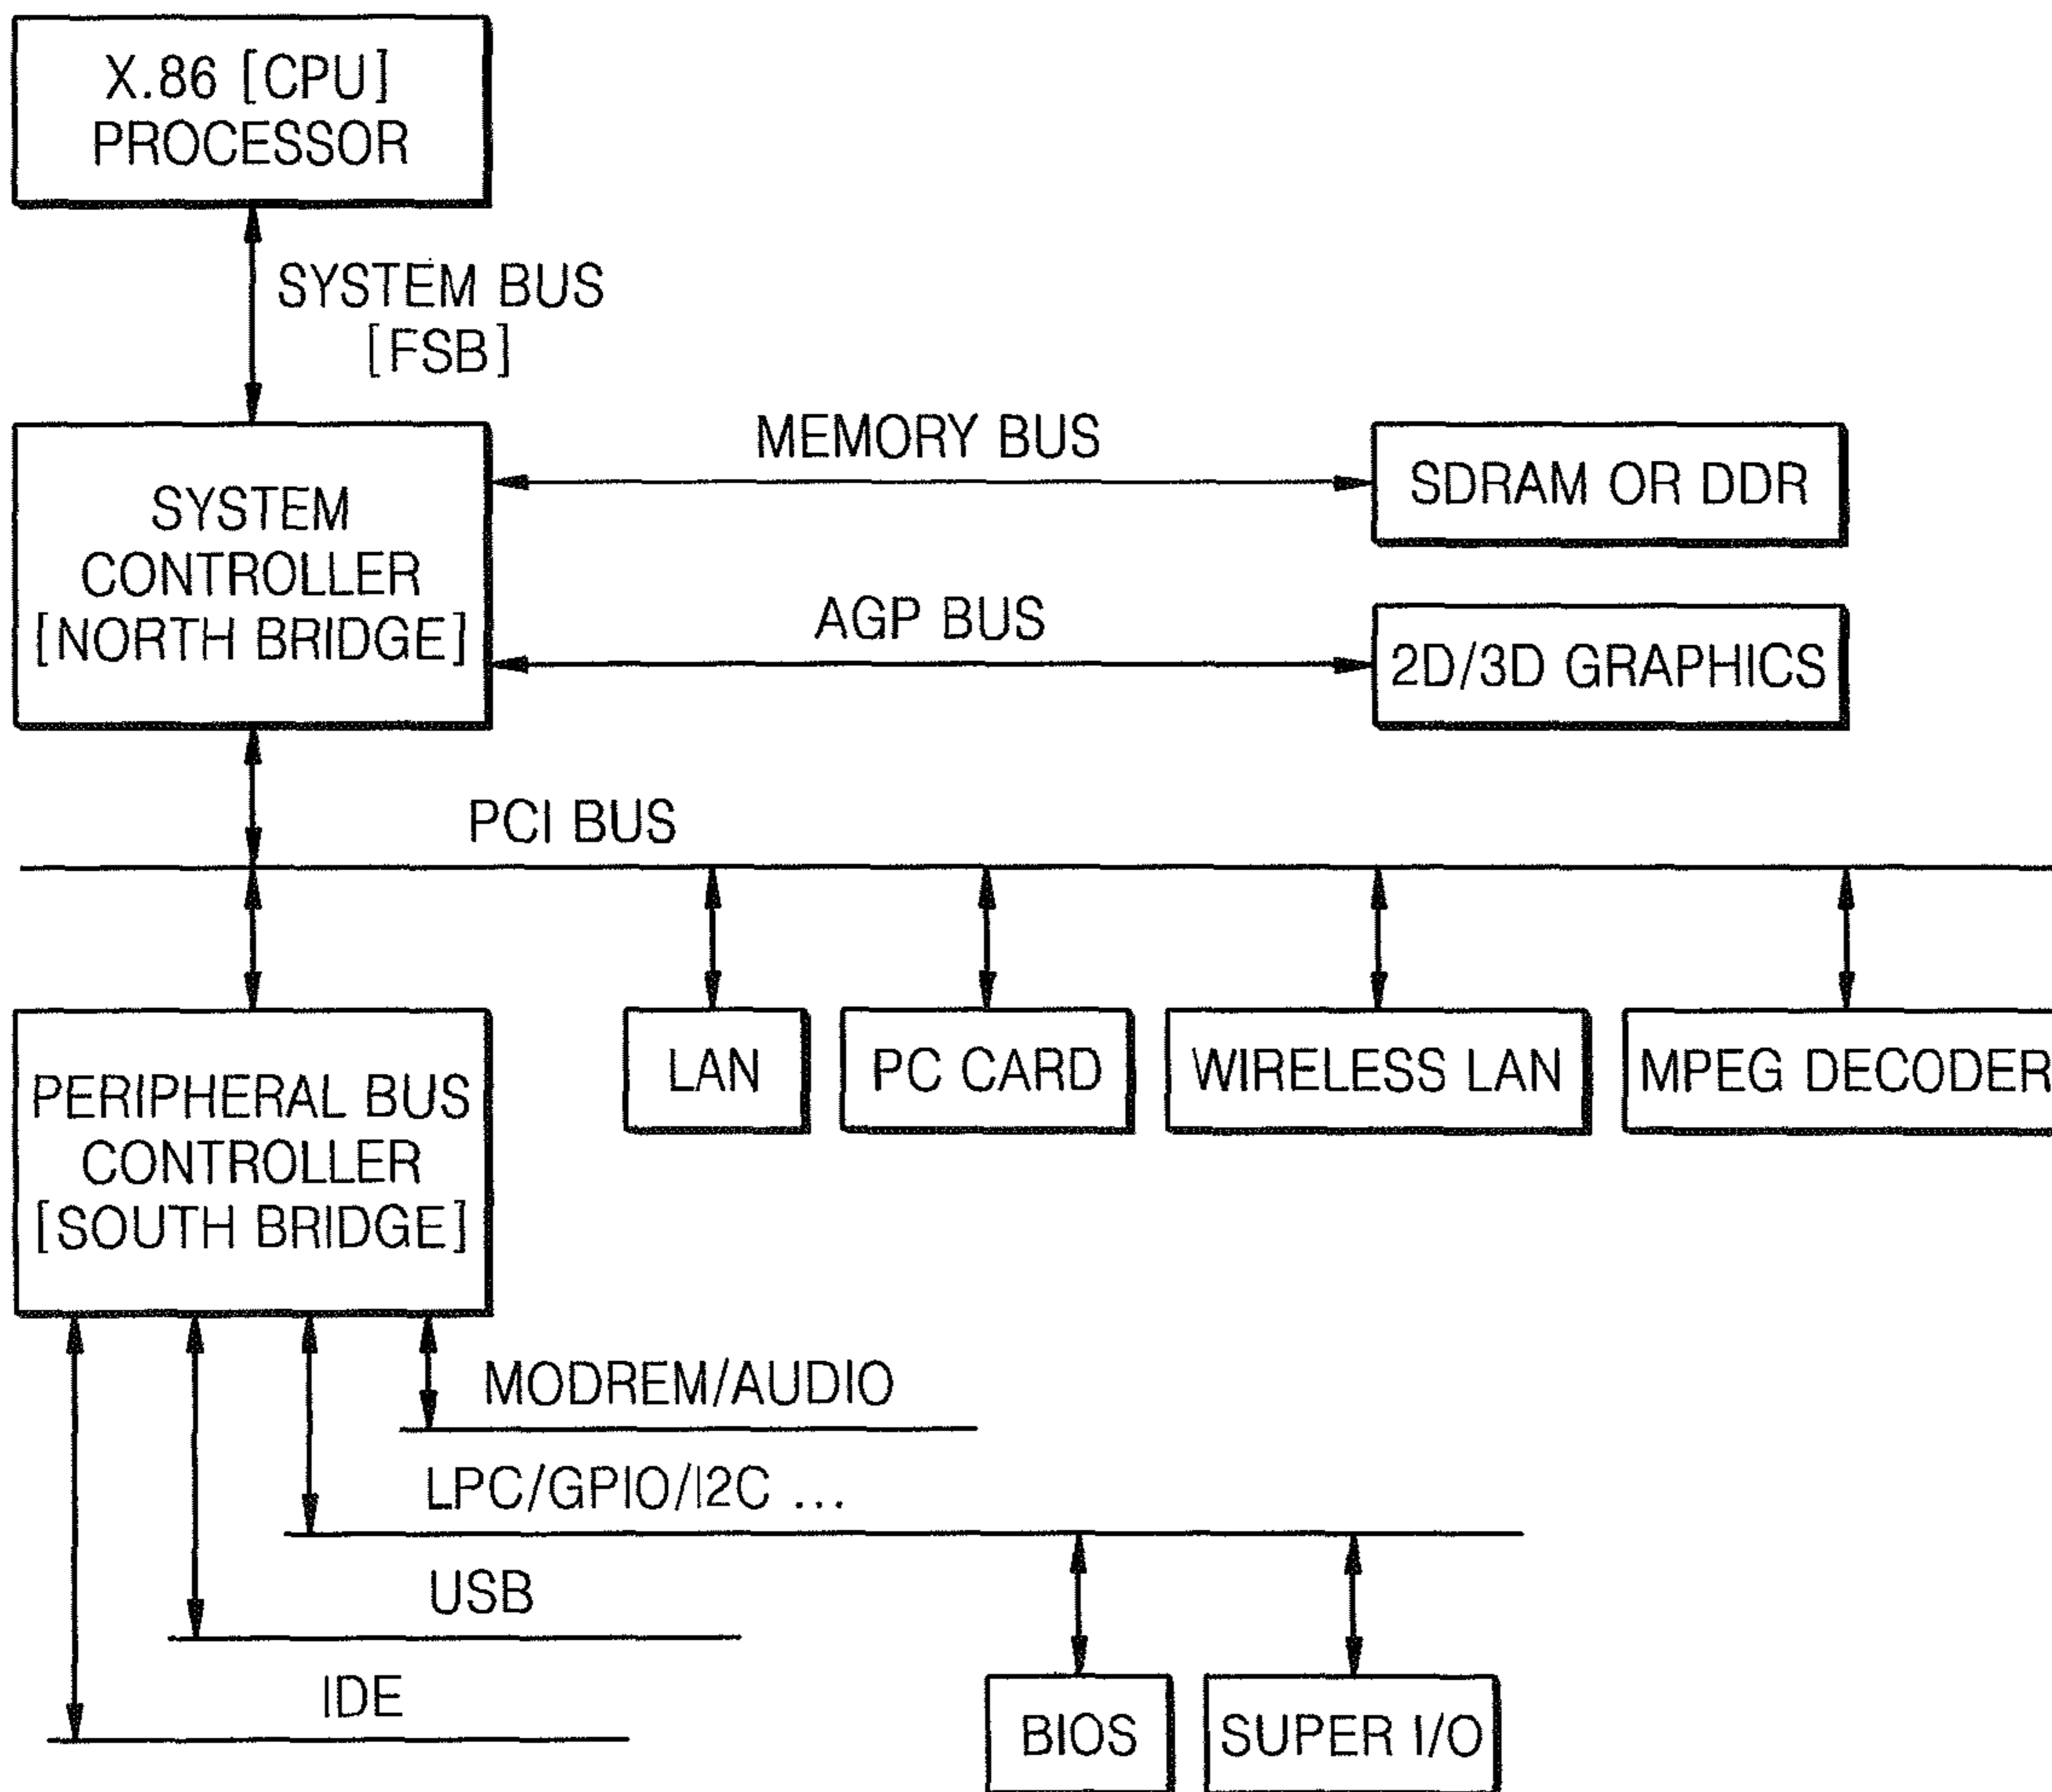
X.86 [CPU] PROCESSOR

SYSTEM BUS [FSB]

SYSTEM CONTROLLER [NORTH BRIDGE]

MEMORY BUS

SDRAM OR DDR

AGP BUS

2D/3D GRAPHICS

PCI BUS

PERIPHERAL BUS CONTROLLER [SOUTH BRIDGE]

LAN

PC CARD

WIRELESS LAN

MPEG DECODER

MODREM/AUDIO

LPC/GPIO/I2C ...

USB

IDE

BIOS

SUPER I/O